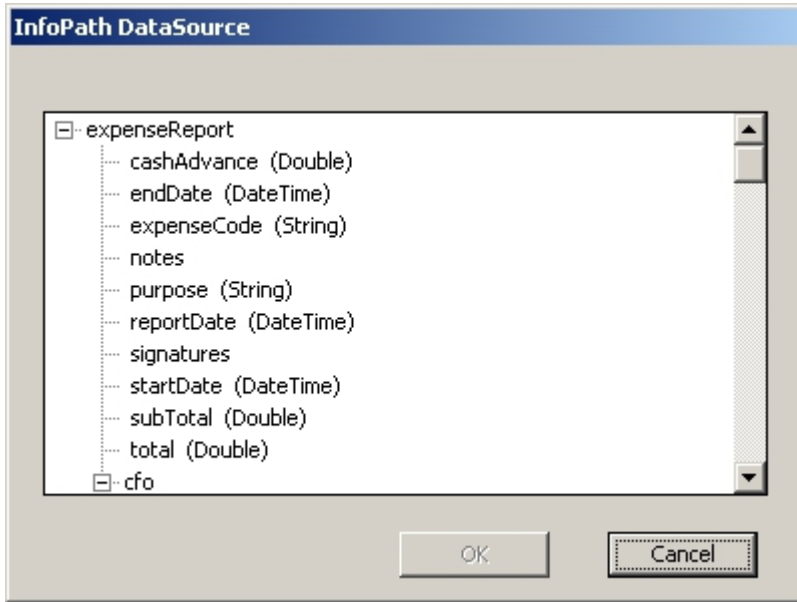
InfoPath DataSource

expenseReport
cashAdvance (Double)
endDate (DateTime)
expenseCode (String)
notes
purpose (String)
reportDate (DateTime)
signatures
startDate (DateTime)
subTotal (Double)
total (Double)
cfo

OK
Cancel